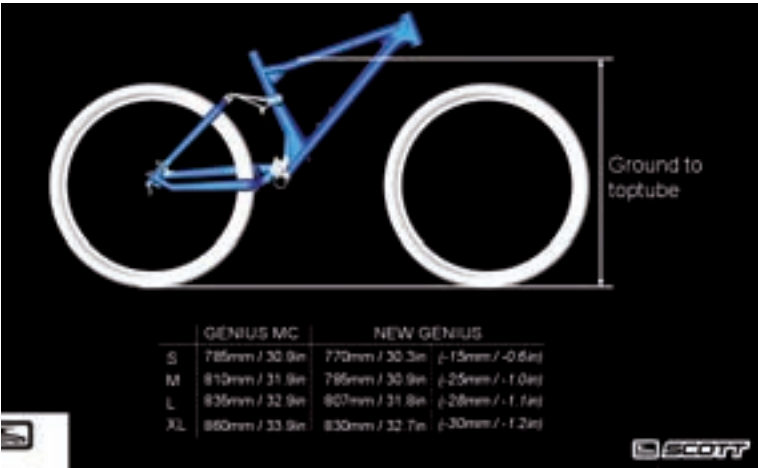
Ground to toptube

| | GENIUS MC | NEW GENIUS | |
|---|---|---|---|
| S | 785mm / 30.9in | 770mm / 30.3in | (-15mm / -0.6in) |
| M | 810mm / 31.9in | 785mm / 30.9in | (-25mm / -1.0in) |
| L | 835mm / 32.9in | 807mm / 31.8in | (-28mm / -1.1in) |
| XL | 860mm / 33.9in | 830mm / 32.7in | (-30mm / -1.2in) |

SCOTT